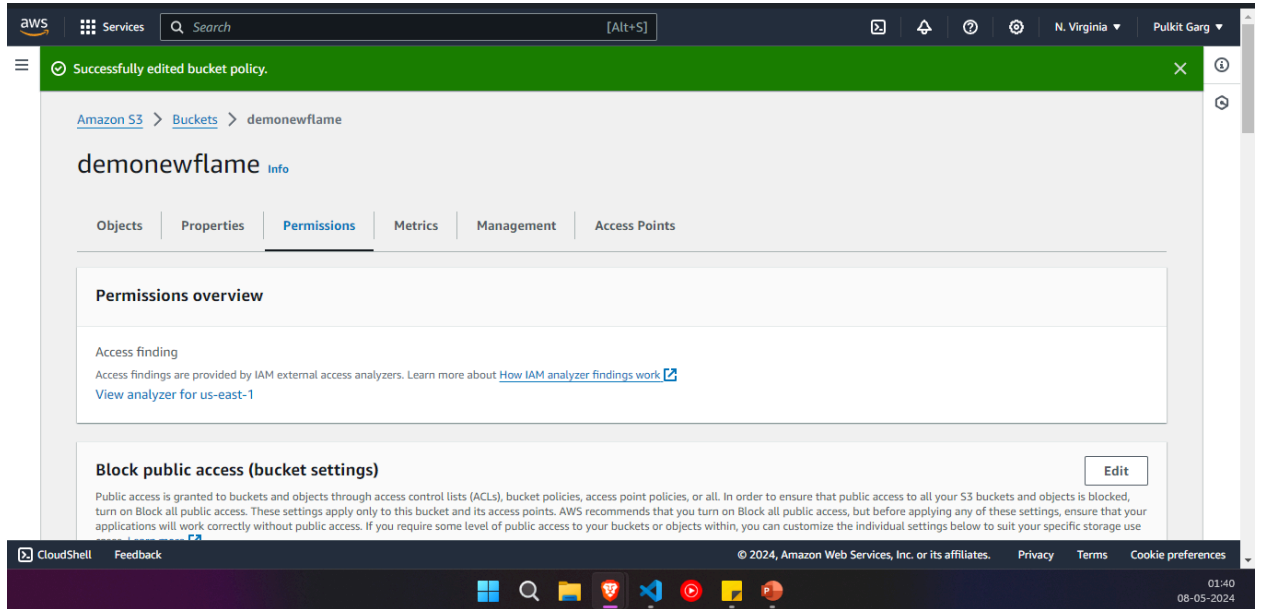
aws Services Search [Alt+S] N. Virginia ▼ Pulkit Garg ▼

Successfully edited bucket policy.

Amazon S3 > Buckets > demonewflame

demonewflame Info

Objects Properties Permissions Metrics Management Access Points

Permissions overview

Access finding

Access findings are provided by IAM external access analyzers. Learn more about How IAM analyzer findings work

View analyzer for us-east-1

Block public access (bucket settings)

Edit

Public access is granted to buckets and objects through access control lists (ACLs), bucket policies, access point policies, or all. In order to ensure that public access to all your S3 buckets and objects is blocked, turn on Block all public access. These settings apply only to this bucket and its access points. AWS recommends that you turn on Block all public access, but before applying any of these settings, ensure that your applications will work correctly without public access. If you require some level of public access to your buckets or objects within, you can customize the individual settings below to suit your specific storage use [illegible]

CloudShell Feedback © 2024, Amazon Web Services, Inc. or its affiliates. Privacy Terms Cookie preferences

01:40
08-05-2024